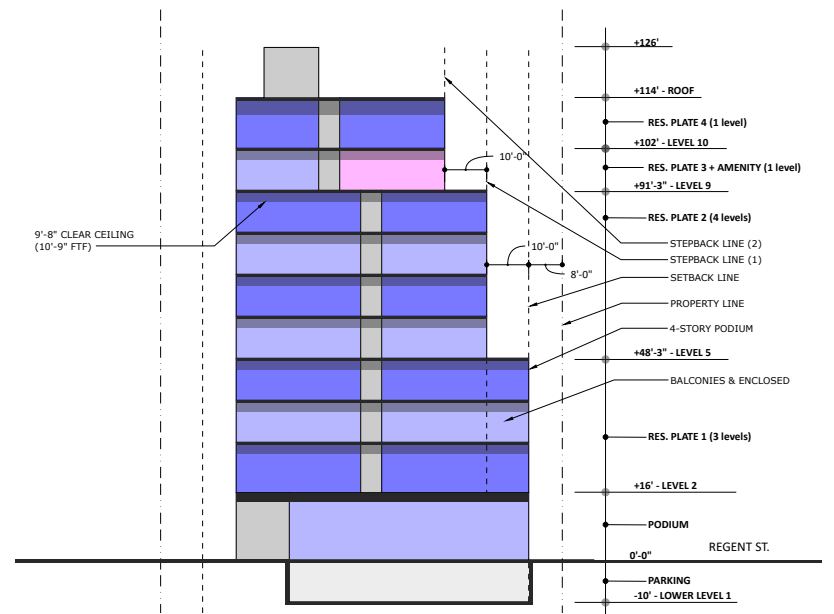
+126'

+114' - ROOF

RES. PLATE 4 (1 level)

+102' - LEVEL 10

RES. PLATE 3 + AMENITY (1 level)

10'-0"

+91'-3" - LEVEL 9

9'-8" CLEAR CEILING (10'-9" FTF)

RES. PLATE 2 (4 levels)

STEPBACK LINE (2)

STEPBACK LINE (1)

10'-0"

8'-0"

SETBACK LINE

PROPERTY LINE

4-STORY PODIUM

+48'-3" - LEVEL 5

BALCONIES & ENCLOSED

RES. PLATE 1 (3 levels)

+16' - LEVEL 2

PODIUM

0'-0"

REGENT ST.

PARKING

-10' - LOWER LEVEL 1